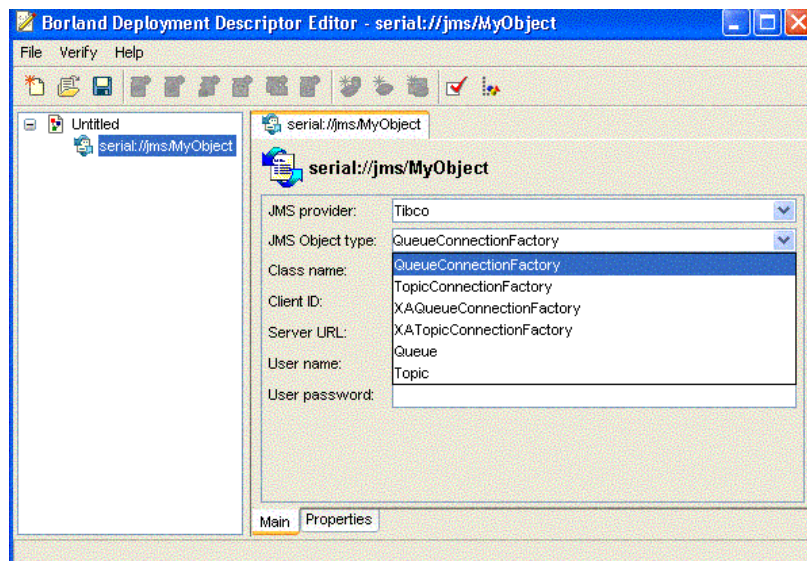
Borland Deployment Descriptor Editor - serial://jms/MyObject

File Verify Help

Untitled
serial://jms/MyObject

serial://jms/MyObject

serial://jms/MyObject

JMS provider: Tibco

JMS Object type: QueueConnectionFactory

Class name:

Client ID:

Server URL:

User name:

User password:

QueueConnectionFactory
TopicConnectionFactory
XAQueueConnectionFactory
XATopicConnectionFactory
Queue
Topic

Main Properties